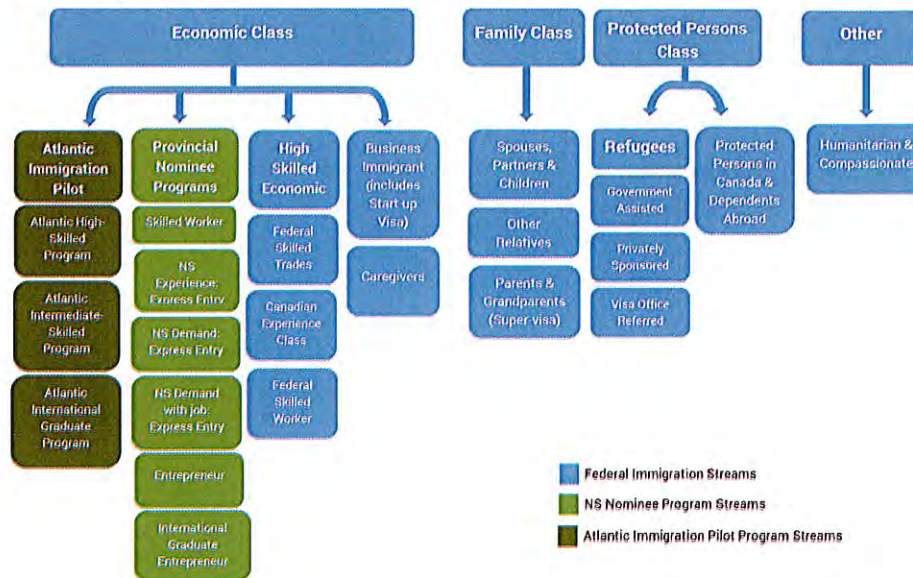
Economic Class

Family Class

Protected Persons Class

Other

Atlantic Immigration Pilot

Atlantic High-Skilled Program

Atlantic Intermediate-Skilled Program

Atlantic International Graduate Program

Provincial Nominee Programs

Skilled Worker

NS Experience: Express Entry

NS Demand: Express Entry

NS Demand with job: Express Entry

Entrepreneur

International Graduate Entrepreneur

High Skilled Economic

Federal Skilled Trades

Canadian Experience Class

Federal Skilled Worker

Business Immigrant (includes Start up Visa)

Caregivers

Spouses, Partners & Children

Other Relatives

Parents & Grandparents (Super visa)

Refugees

Government Assisted

Privately Sponsored

Visa Office Referred

Protected Persons in Canada & Dependents Abroad

Humanitarian & Compassionate

Federal Immigration Streams

NS Nominee Program Streams

Atlantic Immigration Pilot Program Streams